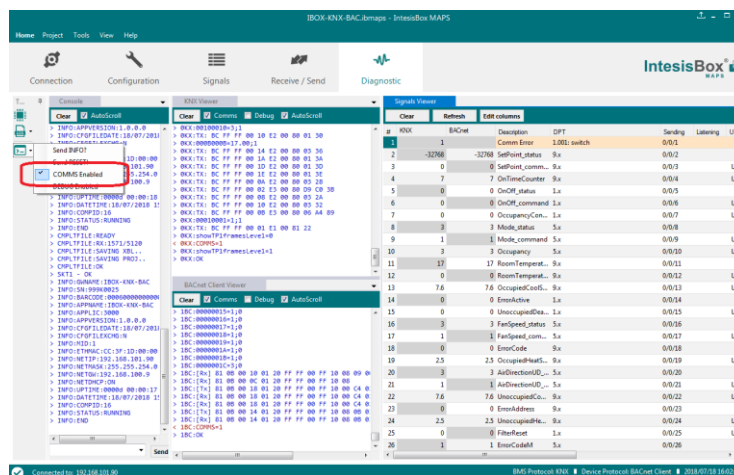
IBOX-KNX-BAC.ibmaps - IntesisBox MAPS

Home Project Tools View Help

Connection Configuration Signals Receive / Send Diagnostic

IntesisBox MAPS

Console

Clear AutoScroll

> INFO:APPVERSION:1.0.0.0
> INFO:CFGFILEDATE:18/07/2018
Send INFO?
Send RESET
COMMS Enabled
DEBUG Enabled
> INFO:UPTIME:00000 00:00:18
> INFO:DATETIME:18/07/2018 15
> INFO:COMPID:16
> INFO:STATUS:RUNNING
> INFO:END
> CMPLTFILE:READY
> CMPLTFILE:RX:1571/5120
> CMPLTFILE:SAVING XBL..
> CMPLTFILE:SAVING PROJ..
> CMPLTFILE:OK
> SKT1 - OK
> INFO:DWNAME:IBOX-KNX-BAC
> INFO:SN:99900015
> INFO:BARCODE:000000000000
> INFO:APPNAME:IBOX-KNX-BAC
> INFO:APPLIC:3000
> INFO:APPVERSION:1.0.0.0
> INFO:CFGFILEDATE:18/07/201
> INFO:CFGFILECHS:N
> INFO:MID:1
> INFO:ETHMAC:CC:3F:1D:00:00
> INFO:NETIP:192.168.101.90
> INFO:NETMASK:255.255.254.0
> INFO:NETGW:192.168.100.9
> INFO:NETDHCP:ON
> INFO:UPTIME:00000 00:00:17
> INFO:DATETIME:18/07/2018 15
> INFO:COMPID:16
> INFO:STATUS:RUNNING
> INFO:END

Send

KNX Viewer

Clear Comms Debug AutoScroll

> 0KX:00100010=3;1
> 0KX:TX: BC FF FF 00 10 E2 00 80 01 30
> 0KX:00000000=17,00;1
> 0KX:TX: BC FF FF 00 14 E2 00 80 03 36
> 0KX:TX: BC FF FF 00 1A E2 00 80 01 3A
> 0KX:TX: BC FF FF 00 1D E2 00 80 01 3D
> 0KX:TX: BC FF FF 00 1E E2 00 80 01 3E
> 0KX:TX: BC FF FF 00 0A E2 00 80 00 2A
> 0KX:TX: BC FF FF 00 02 E3 00 80 D9 C0 3B
> 0KX:TX: BC FF FF 00 08 E2 00 80 03 2A
> 0KX:TX: BC FF FF 00 10 E2 00 80 03 32
> 0KX:TX: BC FF FF 00 0B E3 00 80 06 A4 89
> 0KX:00010001=1;1
> 0KX:TX: BC FF FF 00 01 E1 00 81 22
> 0KX:showTP1FramesLevel=0
< 0KX:COMMS=1
< 0KX:showTP1FramesLevel=1
> 0KX:OK

BACnet Client Viewer

Clear Comms Debug AutoScroll

> 1BC:00000015=1;0
> 1BC:00000016=1;0
> 1BC:00000017=1;0
> 1BC:00000018=1;0
> 1BC:00000019=1;0
> 1BC:0000001A=1;0
> 1BC:0000001B=1;0
> 1BC:0000001C=3;0
> 1BC:[Rx] 81 0B 00 10 01 20 FF FF 00 FF 10 00 09
> 1BC:[Rx] 81 0B 00 0C 01 20 FF FF 00 FF 10
> 1BC:[Tx] 81 0B 00 18 01 20 FF FF 00 FF 10 00 C4
> 1BC:[Rx] 81 0B 00 18 01 20 FF FF 00 FF 10 00 C4
> 1BC:[Tx] 81 0B 00 18 01 20 FF FF 00 FF 10 00 C4
> 1BC:[Rx] 81 0B 00 14 01 20 FF FF 00 FF 10 00 C4
< 1BC:COMMS=1
> 1BC:OK

Signals Viewer

Clear Refresh Edit columns

| # | KNX | BACnet | Description | DPT | Sending | Listening |
|---|---|---|---|---|---|---|
| 1 | | 1 | Comm Error | 1.001: switch | 0/0/1 | |
| 2 | -32760 | -32768 | SetPoint_status | 9.x | 0/0/2 | |
| 3 | 0 | 0 | SetPoint_comm... | 9.x | 0/0/3 | |
| 4 | 7 | 7 | OnTimeCounter | 9.x | 0/0/4 | |
| 5 | 0 | 0 | OnOff_status | 1.x | 0/0/5 | |
| 6 | 0 | 0 | OnOff_command | 1.x | 0/0/6 | |
| 7 | 0 | 0 | OccupancyCon... | 1.x | 0/0/7 | |
| 8 | 3 | 3 | Mode_status | 5.x | 0/0/8 | |
| 9 | 1 | 1 | Mode_command | 5.x | 0/0/9 | |
| 10 | 3 | 3 | Occupancy | 5.x | 0/0/10 | |
| 11 | 17 | 17 | RoomTemperat... | 9.x | 0/0/11 | |
| 12 | 0 | 0 | RoomTemperat... | 9.x | 0/0/12 | |
| 13 | 7.6 | 7.6 | OccupiedCoolS... | 9.x | 0/0/13 | |
| 14 | 0 | 0 | ErrorActive | 1.x | 0/0/14 | |
| 15 | 0 | 0 | UnoccupiedDea... | 9.x | 0/0/15 | |
| 16 | 3 | 3 | FanSpeed_status | 5.x | 0/0/16 | |
| 17 | 1 | 1 | FanSpeed_com... | 5.x | 0/0/17 | |
| 18 | 0 | 0 | ErrorCode | 9.x | 0/0/18 | |
| 19 | 2.5 | 2.5 | OccupiedHeatS... | 9.x | 0/0/19 | |
| 20 | 3 | 3 | AirDirectionUD_... | 5.x | 0/0/20 | |
| 21 | 1 | 1 | AirDirectionUD_... | 5.x | 0/0/21 | |
| 22 | 7.6 | 7.6 | UnoccupiedCoo... | 9.x | 0/0/22 | |
| 23 | 0 | 0 | ErrorAddress | 9.x | 0/0/23 | |
| 24 | 2.5 | 2.5 | UnoccupiedHe... | 9.x | 0/0/24 | |
| 25 | 0 | 0 | FilterReset | 1.x | 0/0/25 | |
| 26 | 1 | 1 | ErrorCodeM | 5.x | 0/0/26 | |

Connected to: 192.168.101.90 BMS Protocol: KNX Device Protocol: BACnet Client 2018/07/18 16:02